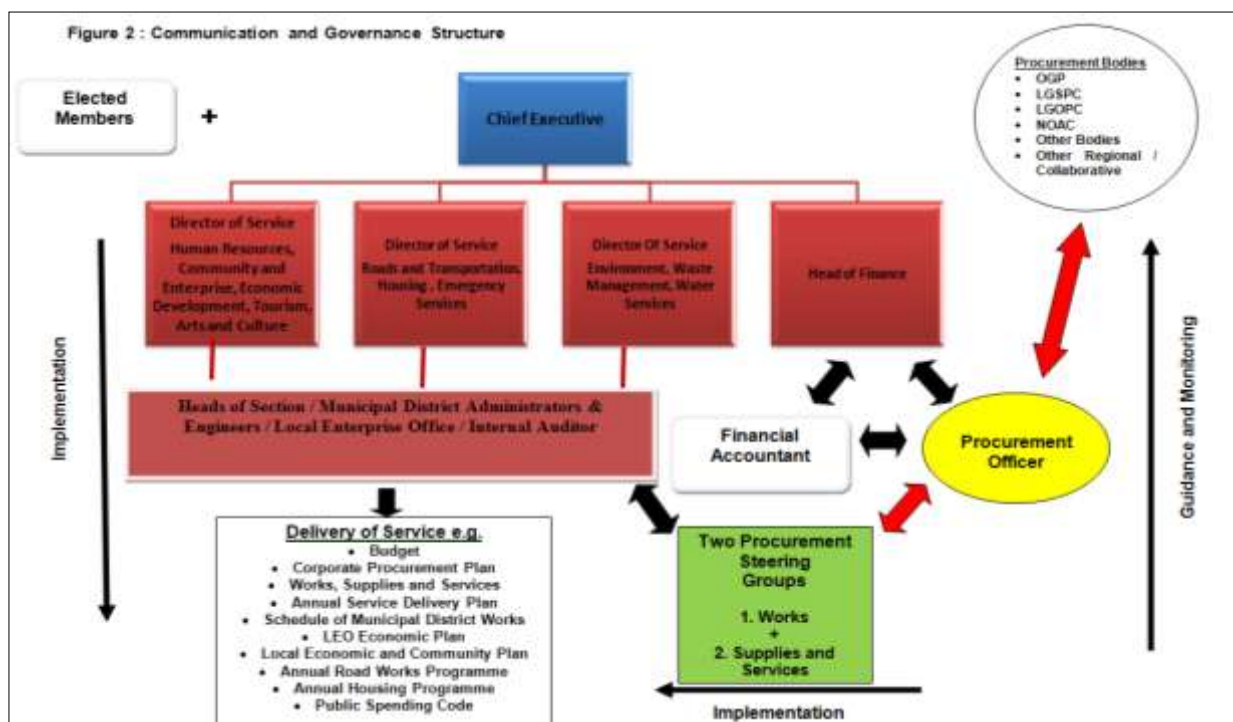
Figure 2 : Communication and Governance Structure

Elected Members

+

Chief Executive

Procurement Bodies
- OGP
- LGSPC
- LGOPC
- NOAC
- Other Bodies
- Other Regional / Collaborative

Director of Service
Human Resources, Community and Enterprise, Economic Development, Tourism, Arts and Culture

Director of Service
Roads and Transportation, Housing , Emergency Services

Director Of Service
Environment, Waste Management, Water Services

Head of Finance

Implementation

Guidance and Monitoring

Heads of Section / Municipal District Administrators & Engineers / Local Enterprise Office / Internal Auditor

Financial Accountant

Procurement Officer

Delivery of Service e.g.
- Budget
- Corporate Procurement Plan
- Works, Supplies and Services
- Annual Service Delivery Plan
- Schedule of Municipal District Works
- LEO Economic Plan
- Local Economic and Community Plan
- Annual Road Works Programme
- Annual Housing Programme
- Public Spending Code

Two Procurement Steering Groups

1. Works
+
2. Supplies and Services

Implementation